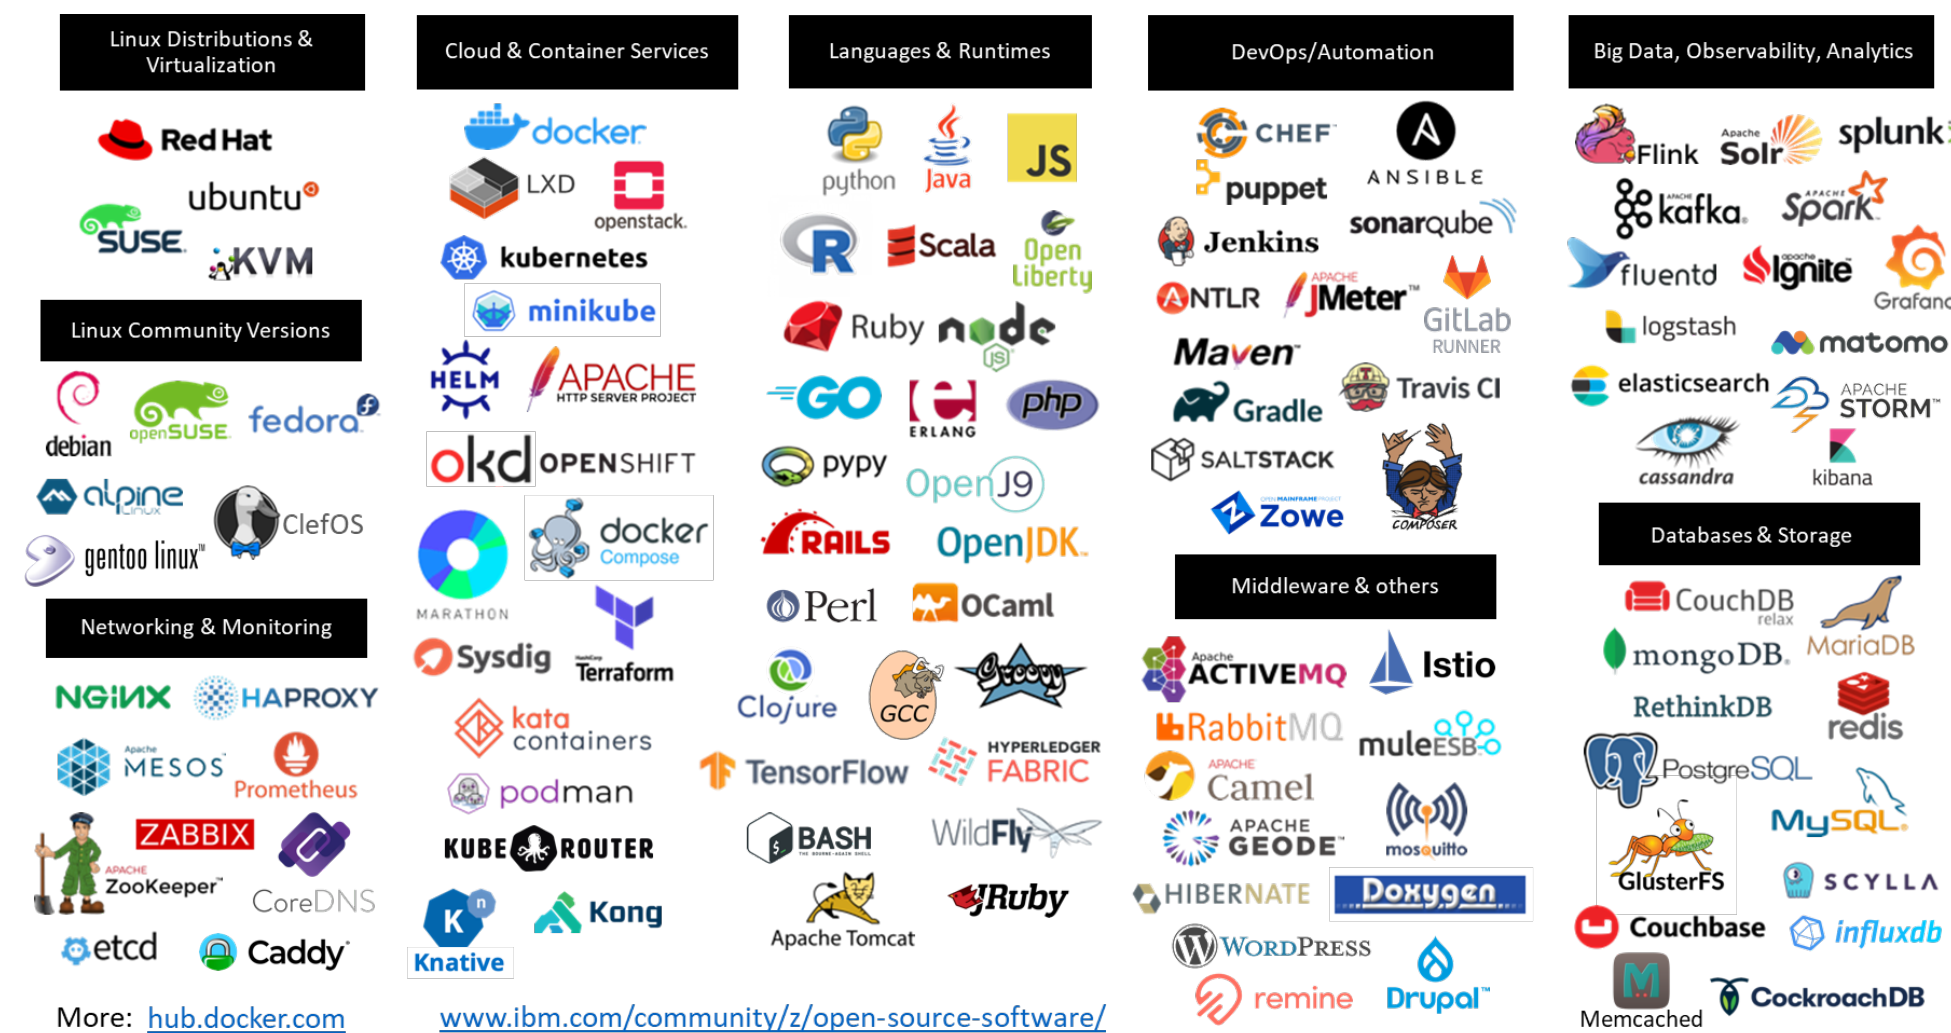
Linux Distributions & Virtualization

Red Hat
ubuntu
SUSE
KVM

Linux Community Versions

debian
openSUSE
fedora
alpine linux
ClefOS
gentoo linux

Networking & Monitoring

NGINX
HAPROXY
Apache MESOS
Prometheus
ZABBIX
APACHE ZooKeeper
CoreDNS
etcd
Caddy

Cloud & Container Services

docker
LXD
openstack.
kubernetes
minikube
HELM
APACHE HTTP SERVER PROJECT
okd OPENSHIFT
MARATHON
docker Compose
Sysdig
Terraform
kata containers
podman
KUBE ROUTER
Knative
Kong

Languages & Runtimes

python
Java
JS
R
Scala
Open Liberty
Ruby
node js
GO
ERLANG
php
pypy
OpenJ9
RAILS
OpenJDK
Perl
OCaml
Clojure
GCC
Groovy
TensorFlow
HYPERLEDGER FABRIC
BASH
WildFly
Apache Tomcat
JRuby

DevOps/Automation

CHEF
ANSIBLE
puppet
sonarqube
Jenkins
ANTLR
APACHE JMeter
GitLab RUNNER
Maven
Travis CI
Gradle
SALTSTACK
Zowe
COMPOSER

Middleware & others

Apache ACTIVEMQ
Istio
RabbitMQ
muleESB
APACHE Camel
APACHE GEODE
mosquitto
HIBERNATE
Doxygen
WordPress
remine
Drupal

Big Data, Observability, Analytics

Flink
Apache Solr
splunk
kafka
APACHE Spark
fluentd
apache Ignite
Grafana
logstash
matomo
elasticsearch
APACHE STORM
cassandra
kibana

Databases & Storage

CouchDB relax
MariaDB
mongoDB.
RethinkDB
redis
PostgreSQL
MySQL.
GlusterFS
SCYLLA
Couchbase
influxdb
Memcached
CockroachDB

More: hub.docker.com www.ibm.com/community/z/open-source-software/